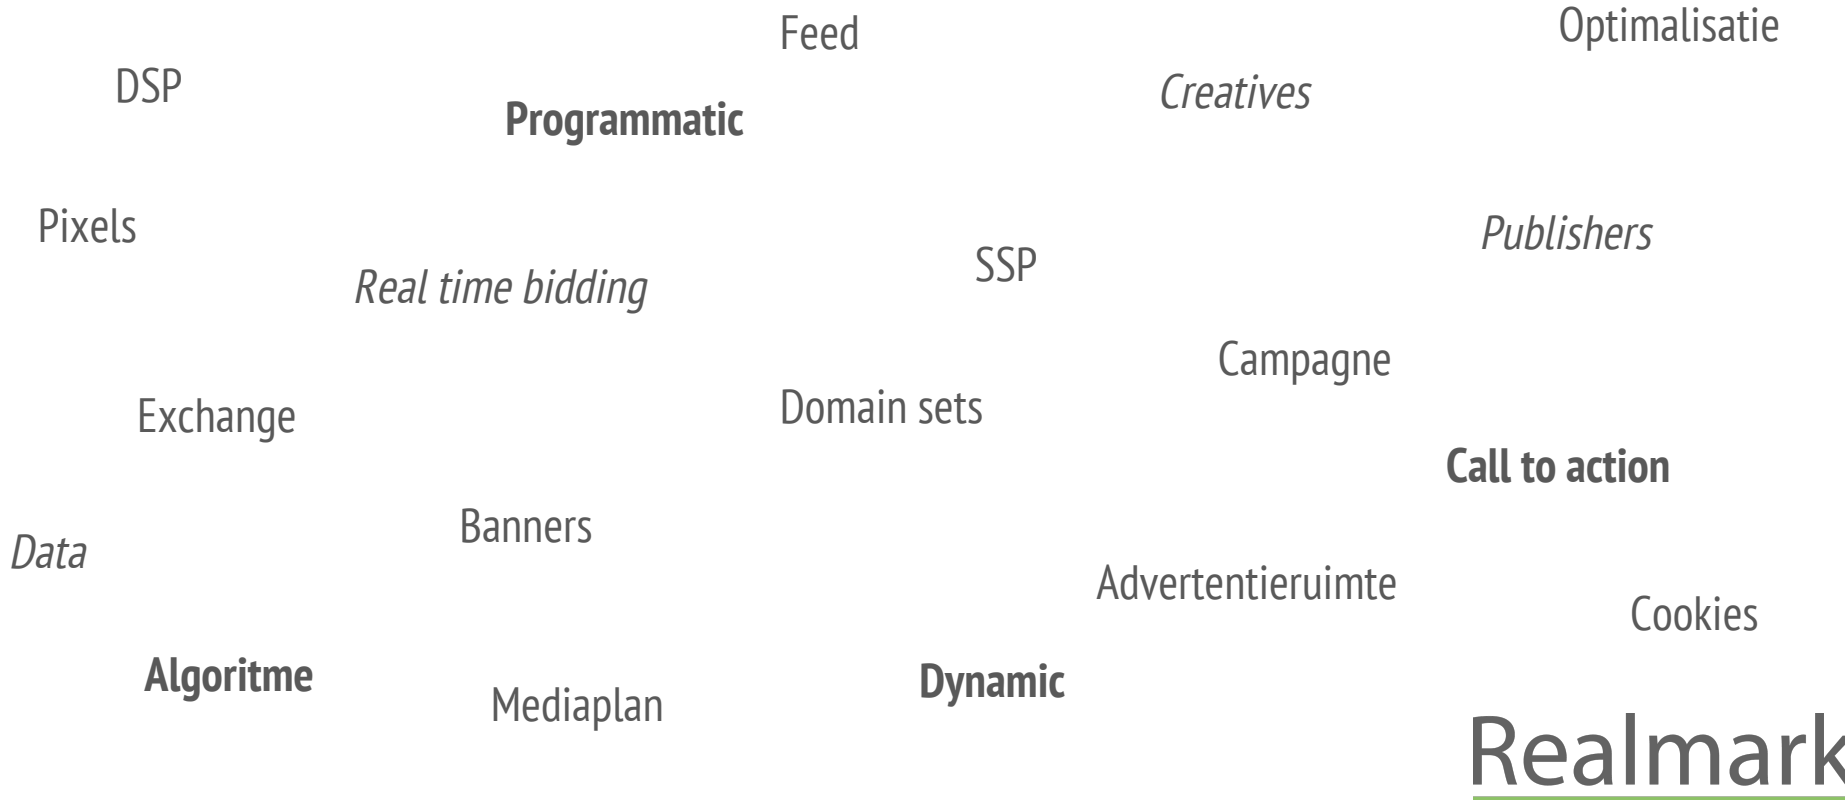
Feed

Optimalisatie

DSP

Programmatic

Creatives

Pixels

Publishers

SSP

Real time bidding

Campagne

Exchange

Domain sets

Call to action

Banners

Data

Advertentieruimte

Cookies

Algoritme

Mediaplan

Dynamic

Realmark